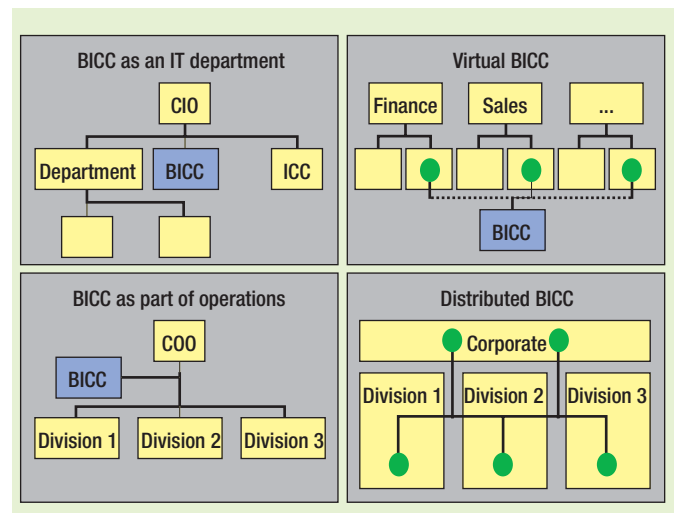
BICC as an IT department

CIO

Department

BICC

ICC

Virtual BICC

Finance

Sales

...

BICC

BICC as part of operations

COO

BICC

Division 1

Division 2

Division 3

Distributed BICC

Corporate

Division 1

Division 2

Division 3